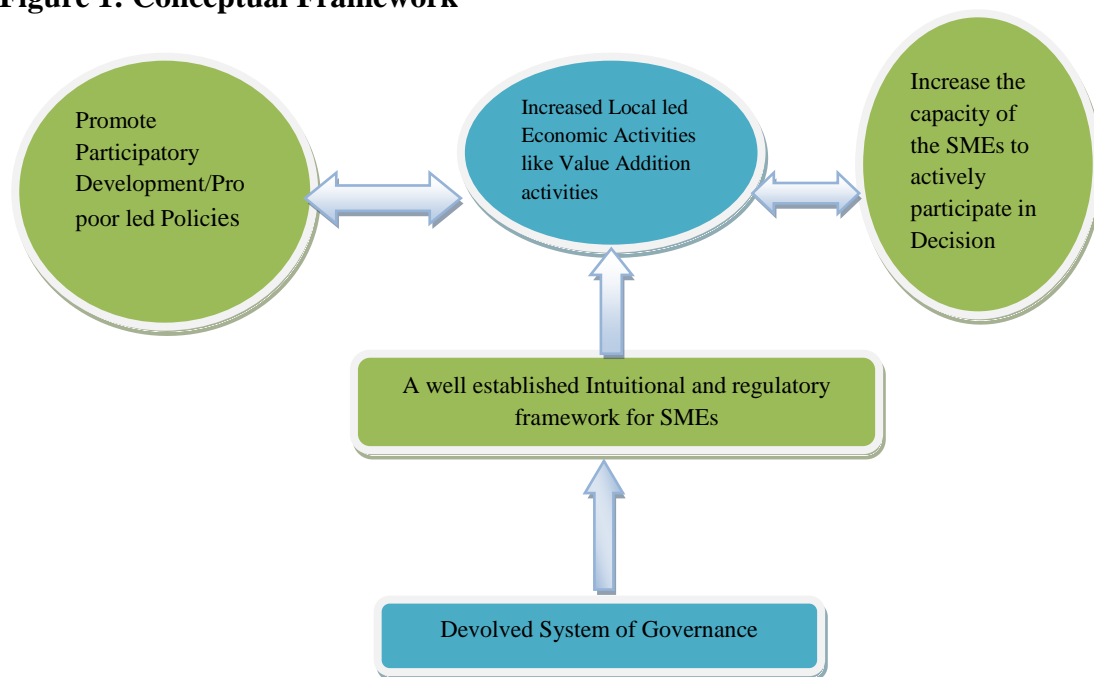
Figure 1: Conceptual Framework

Promote Participatory Development/Pro poor led Policies

Increased Local led Economic Activities like Value Addition activities

Increase the capacity of the SMEs to actively participate in Decision

A well established Intuitional and regulatory framework for SMEs

Devolved System of Governance